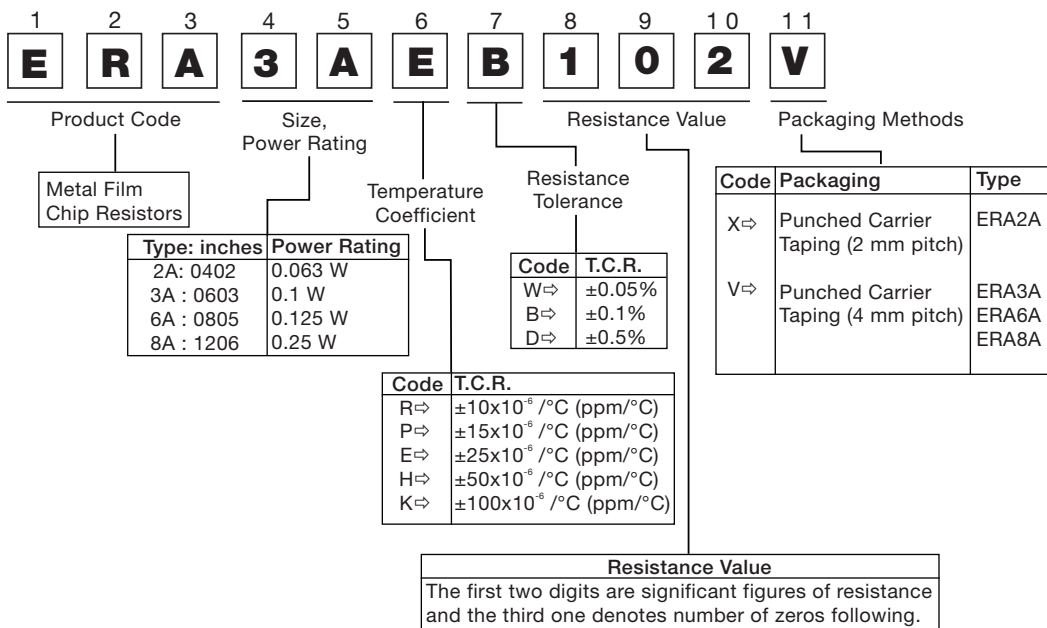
1 2 3 4 5 6 7 8 9 10 11

E R A 3 A E B 1 0 2 V

Product Code

Metal Film Chip Resistors

Size, Power Rating

| Type: inches | Power Rating |
|---|---|
| 2A: 0402 | 0.063 W |
| 3A : 0603 | 0.1 W |
| 6A : 0805 | 0.125 W |
| 8A : 1206 | 0.25 W |

Temperature Coefficient

| Code | T.C.R. |
|---|---|
| R⇨ | $\pm10\times10^{-6}$ /°C (ppm/°C) |
| P⇨ | $\pm15\times10^{-6}$ /°C (ppm/°C) |
| E⇨ | $\pm25\times10^{-6}$ /°C (ppm/°C) |
| H⇨ | $\pm50\times10^{-6}$ /°C (ppm/°C) |
| K⇨ | $\pm100\times10^{-6}$ /°C (ppm/°C) |

Resistance Tolerance

| Code | T.C.R. |
|---|---|
| W⇨ | ±0.05% |
| B⇨ | ±0.1% |
| D⇨ | ±0.5% |

Resistance Value

Packaging Methods

| Code | Packaging | Type |
|---|---|---|
| X⇨ | Punched Carrier Taping (2 mm pitch) | ERA2A |
| V⇨ | Punched Carrier Taping (4 mm pitch) | ERA3A ERA6A ERA8A |

| Resistance Value |
|---|
| The first two digits are significant figures of resistance and the third one denotes number of zeros following. |